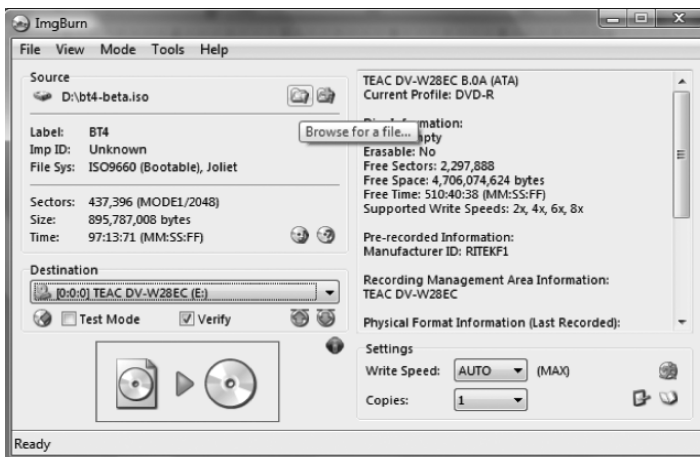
ImgBurn

File View Mode Tools Help

Source

D:\bt4-beta.iso

Browse for a file...

Label: BT4
Imp ID: Unknown
File Sys: ISO9660 (Bootable), Joliet

Sectors: 437,396 (MODE1/2048)
Size: 895,787,008 bytes
Time: 97:13:71 (MM:SS:FF)

Destination

[0:0:0] TEAC DV-W28EC (E:)

Test Mode
Verify

TEAC DV-W28EC B.0A (ATA)
Current Profile: DVD-R

Disc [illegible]formation:
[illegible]pty
Erasable: No
Free Sectors: 2,297,888
Free Space: 4,706,074,624 bytes
Free Time: 510:40:38 (MM:SS:FF)
Supported Write Speeds: 2x, 4x, 6x, 8x

Pre-recorded Information:
Manufacturer ID: RITEKF1

Recording Management Area Information:
TEAC DV-W28EC

Physical Format Information (Last Recorded):

Settings

Write Speed: AUTO (MAX)

Copies: 1

Ready